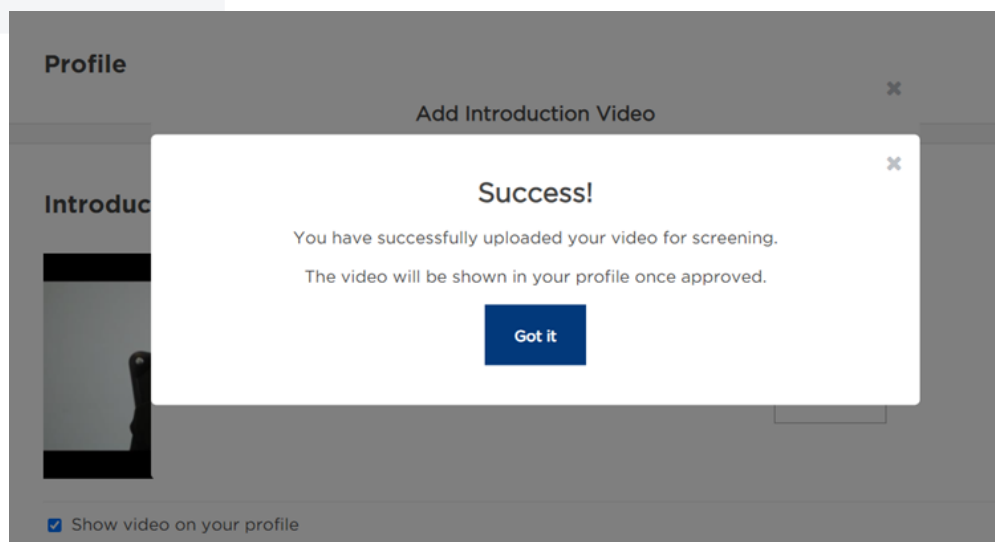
Profile

Add Introduction Video

×

Introduc

×

Success!

You have successfully uploaded your video for screening.

The video will be shown in your profile once approved.

Got it

Show video on your profile